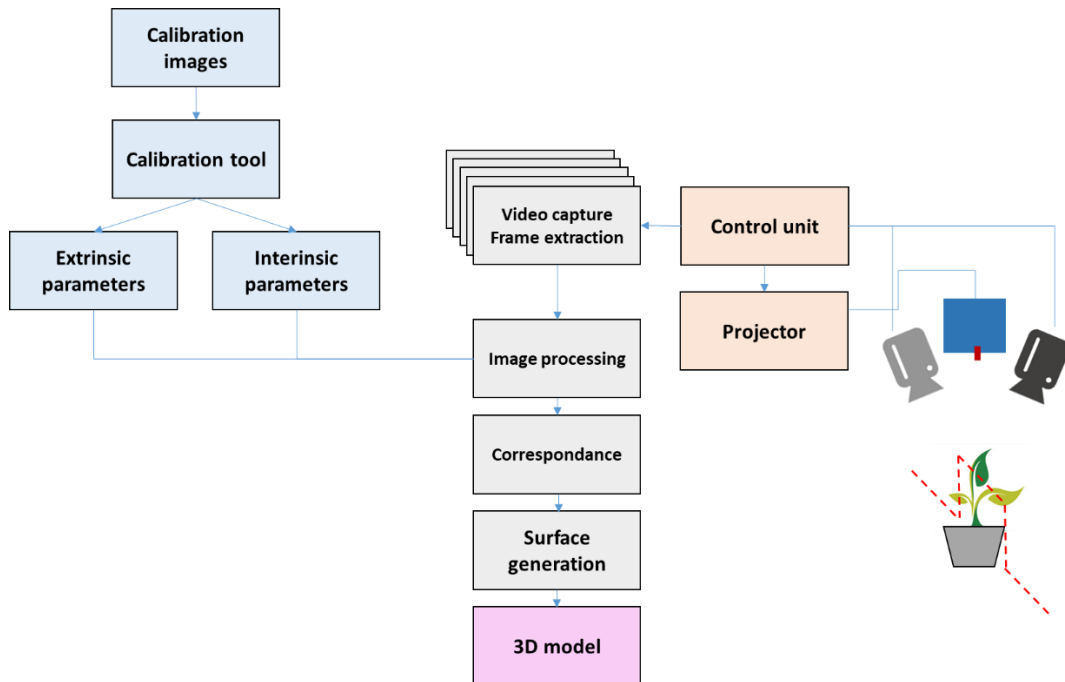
Calibration images

Calibration tool

Extrinsic parameters

Interinsic parameters

Video capture
Frame extraction

Control unit

Projector

Image processing

Correspondance

Surface generation

3D model